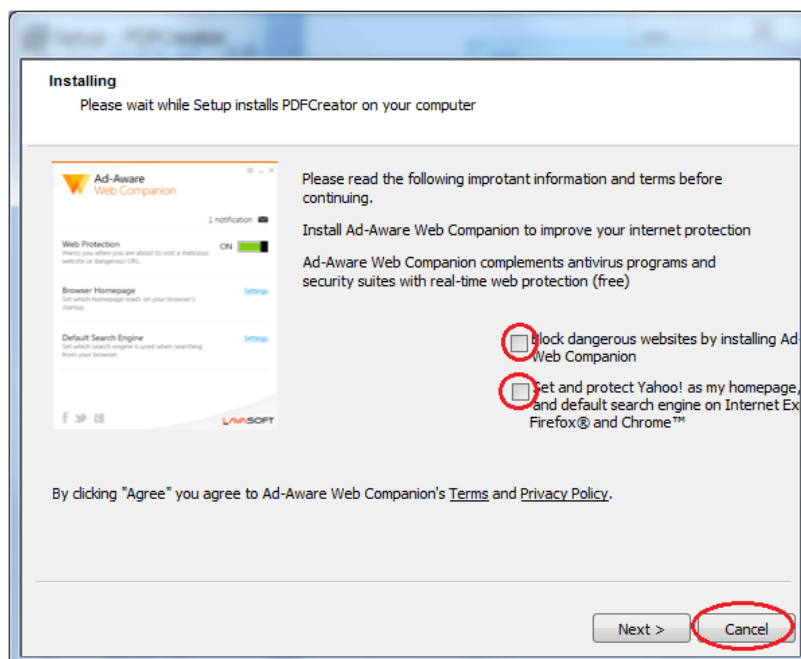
Setup - PDFCreator

Installing

Please wait while Setup installs PDFCreator on your computer

Ad-Aware Web Companion

1 notification

Web Protection
Warns you when you are about to visit a malicious website or dangerous URL.

ON

Browser Homepage
Set which homepage loads on your browser's startup.

Settings

Default Search Engine
Set which search engine is used when searching from your browser.

Settings

LAVASOFT

Please read the following improtant information and terms before continuing.

Install Ad-Aware Web Companion to improve your internet protection

Ad-Aware Web Companion complements antivirus programs and security suites with real-time web protection (free)

Block dangerous websites by installing Ad-Web Companion

Set and protect Yahoo! as my homepage, and default search engine on Internet Ex Firefox® and Chrome™

By clicking "Agree" you agree to Ad-Aware Web Companion's Terms and Privacy Policy.

Next >

Cancel